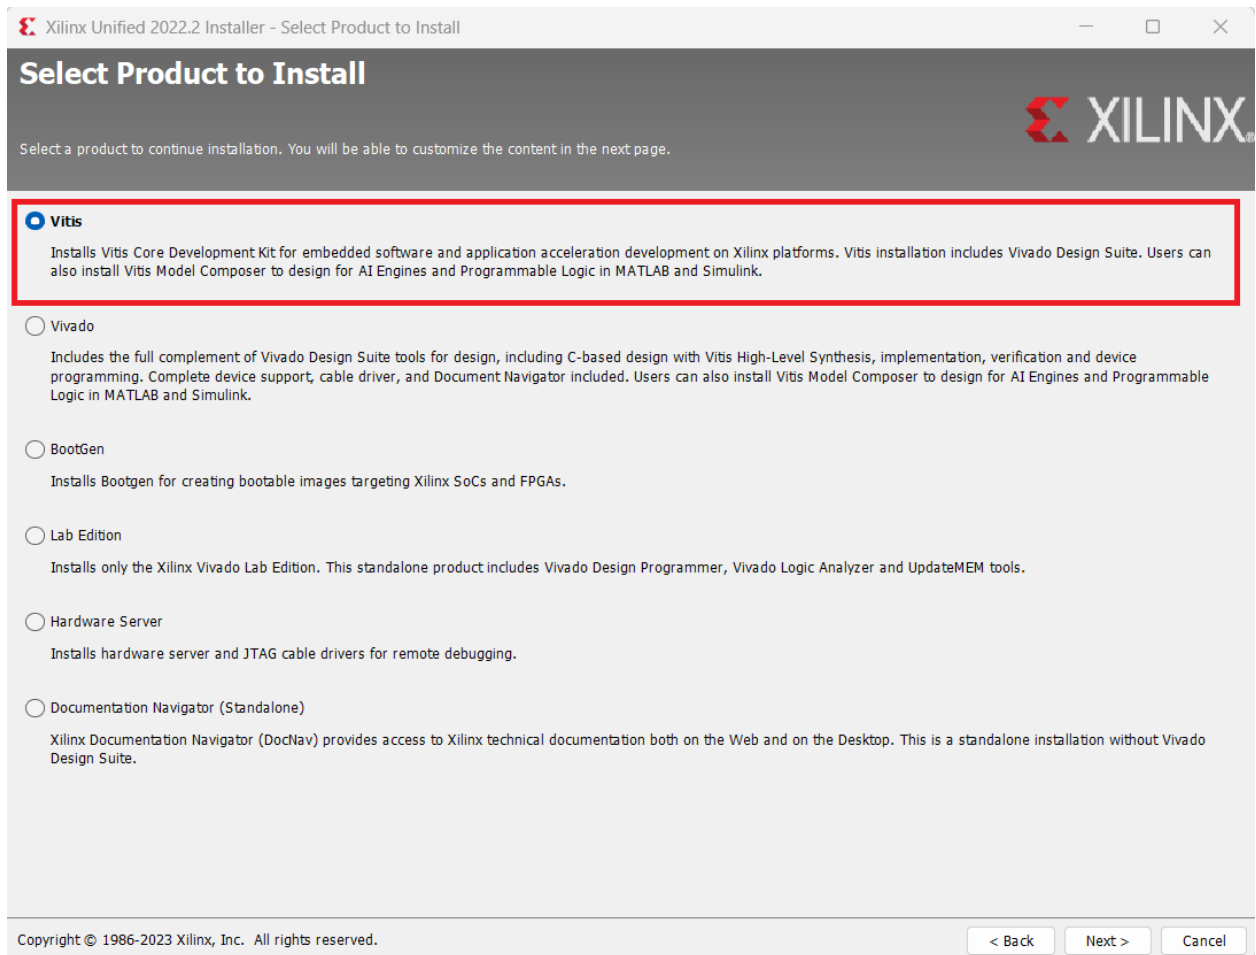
Xilinx Unified 2022.2 Installer - Select Product to Install

Select Product to Install

Select a product to continue installation. You will be able to customize the content in the next page.

XILINX

Vitis

Installs Vitis Core Development Kit for embedded software and application acceleration development on Xilinx platforms. Vitis installation includes Vivado Design Suite. Users can also install Vitis Model Composer to design for AI Engines and Programmable Logic in MATLAB and Simulink.

Vivado

Includes the full complement of Vivado Design Suite tools for design, including C-based design with Vitis High-Level Synthesis, implementation, verification and device programming. Complete device support, cable driver, and Document Navigator included. Users can also install Vitis Model Composer to design for AI Engines and Programmable Logic in MATLAB and Simulink.

BootGen

Installs Bootgen for creating bootable images targeting Xilinx SoCs and FPGAs.

Lab Edition

Installs only the Xilinx Vivado Lab Edition. This standalone product includes Vivado Design Programmer, Vivado Logic Analyzer and UpdateMEM tools.

Hardware Server

Installs hardware server and JTAG cable drivers for remote debugging.

Documentation Navigator (Standalone)

Xilinx Documentation Navigator (DocNav) provides access to Xilinx technical documentation both on the Web and on the Desktop. This is a standalone installation without Vivado Design Suite.

Copyright © 1986-2023 Xilinx, Inc. All rights reserved.

< Back

Next >

Cancel